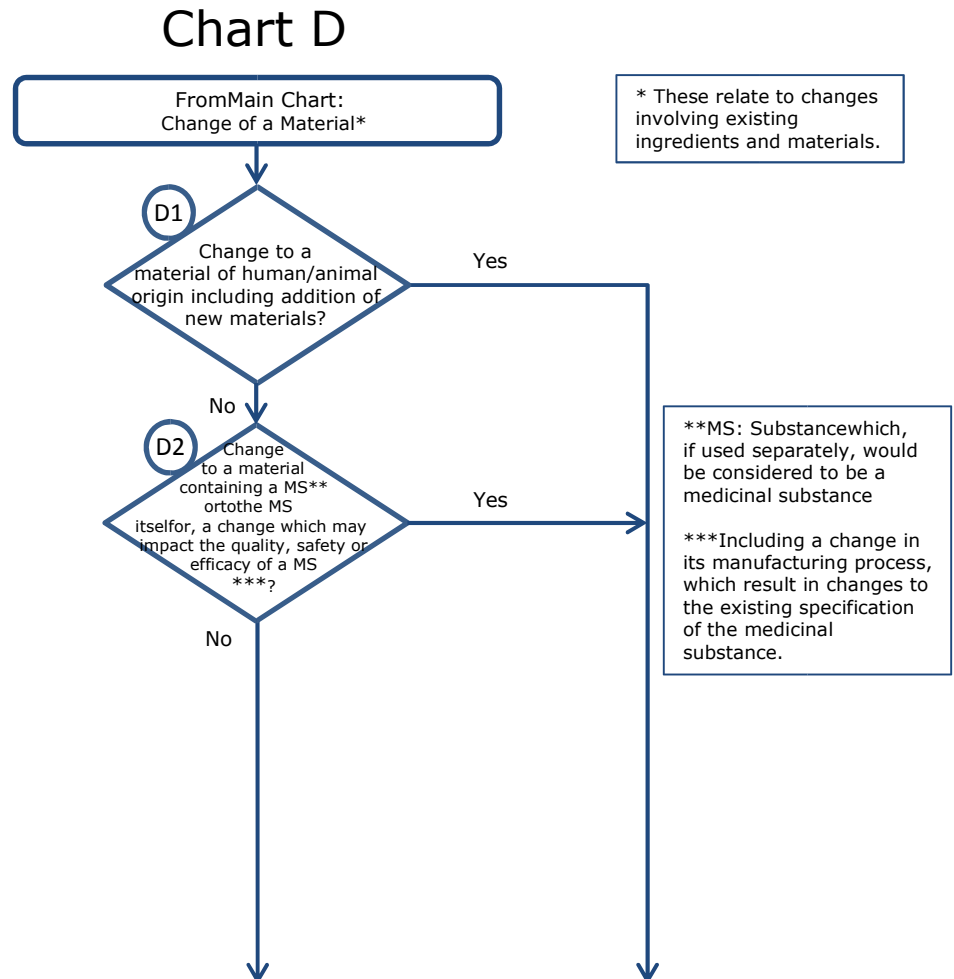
Chart D

FromMain Chart:
Change of a Material*

* These relate to changes involving existing ingredients and materials.

D1

Change to a material of human/animal origin including addition of new materials?

Yes

No

D2

Change to a material containing a MS** ortothe MS itselfor, a change which may impact the quality, safety or efficacy of a MS ***?

Yes

No

**MS: Substancewhich, if used separately, would be considered to be a medicinal substance

***Including a change in its manufacturing process, which result in changes to the existing specification of the medicinal substance.